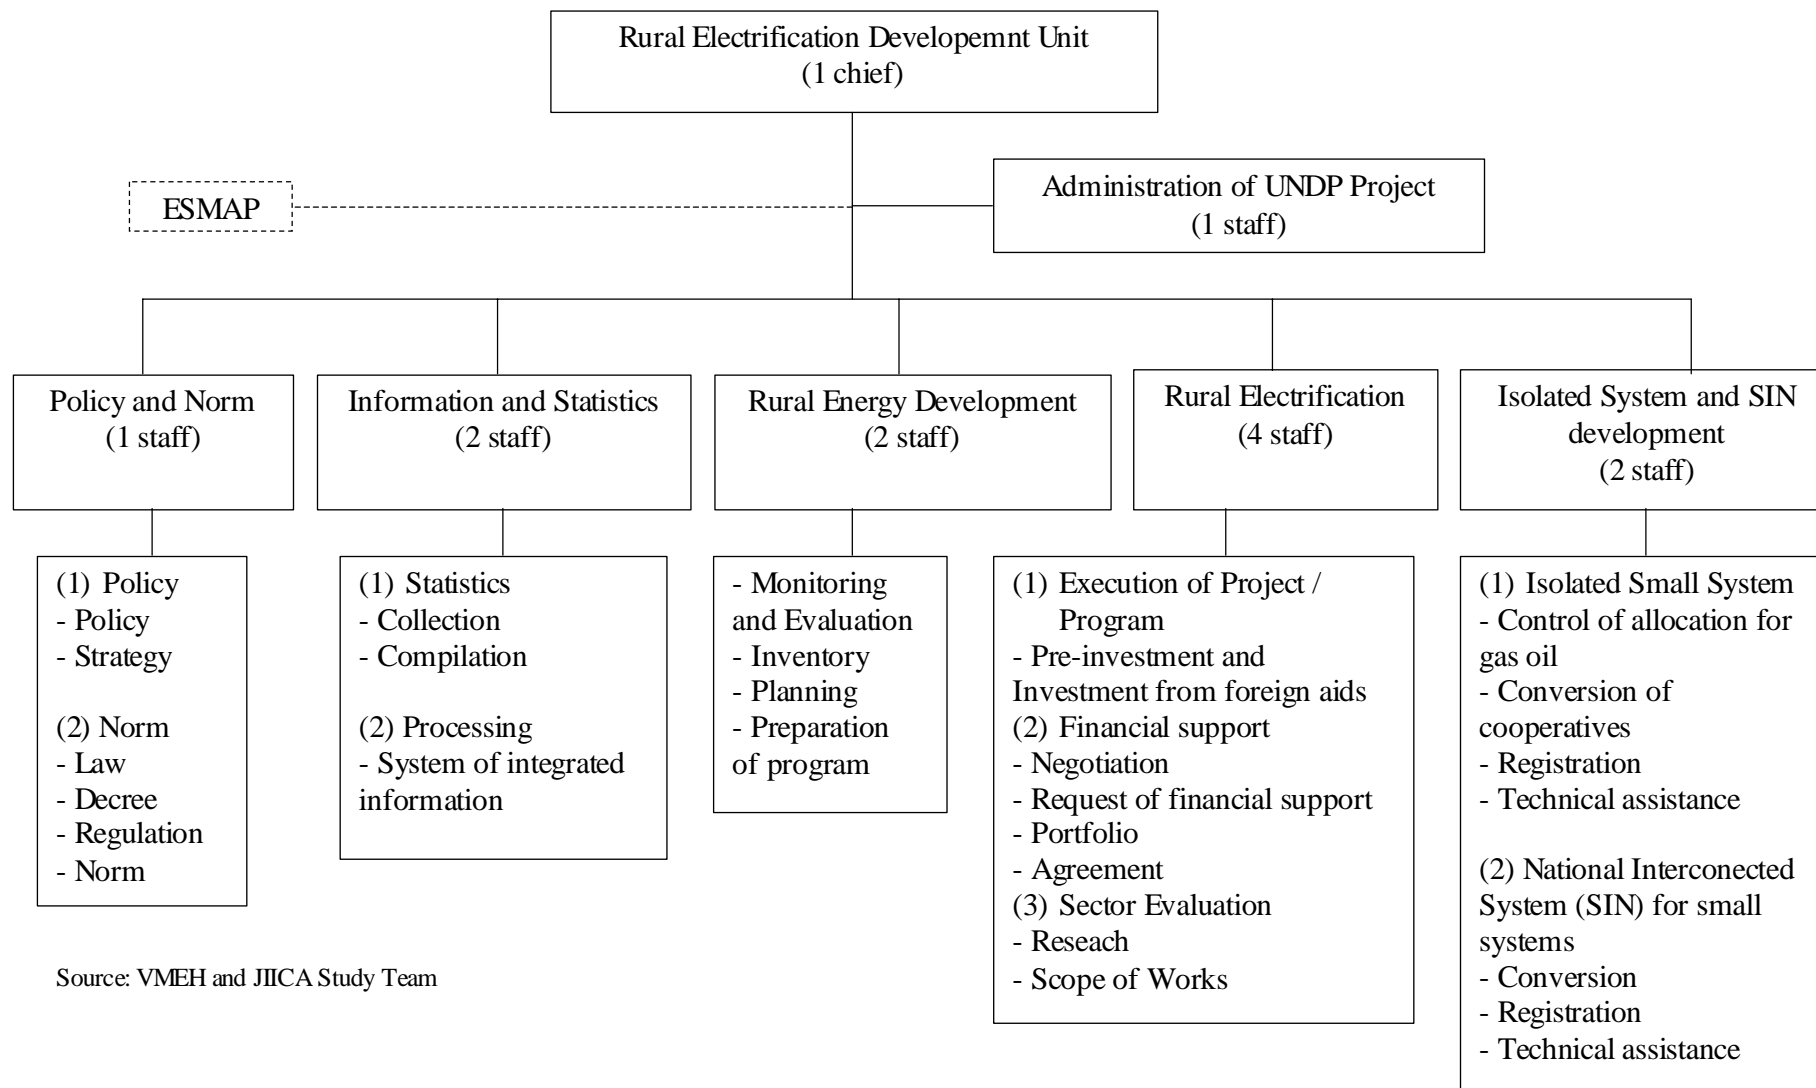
Rural Electrification Developemnt Unit
(1 chief)

ESMAP

Administration of UNDP Project
(1 staff)

Policy and Norm
(1 staff)

Information and Statistics
(2 staff)

Rural Energy Development
(2 staff)

Rural Electrification
(4 staff)

Isolated System and SIN development
(2 staff)

(1) Policy
- Policy
- Strategy

(2) Norm
- Law
- Decree
- Regulation
- Norm

(1) Statistics
- Collection
- Compilation

(2) Processing
- System of integrated information

- Monitoring and Evaluation
- Inventory
- Planning
- Preparation of program

(1) Execution of Project / Program
- Pre-investment and Investment from foreign aids
(2) Financial support
- Negotiation
- Request of financial support
- Portfolio
- Agreement
(3) Sector Evaluation
- Reseach
- Scope of Works

(1) Isolated Small System
- Control of allocation for gas oil
- Conversion of cooperatives
- Registration
- Technical assistance

(2) National Interconected System (SIN) for small systems
- Conversion
- Registration
- Technical assistance

Source: VMEH and JIICA Study Team